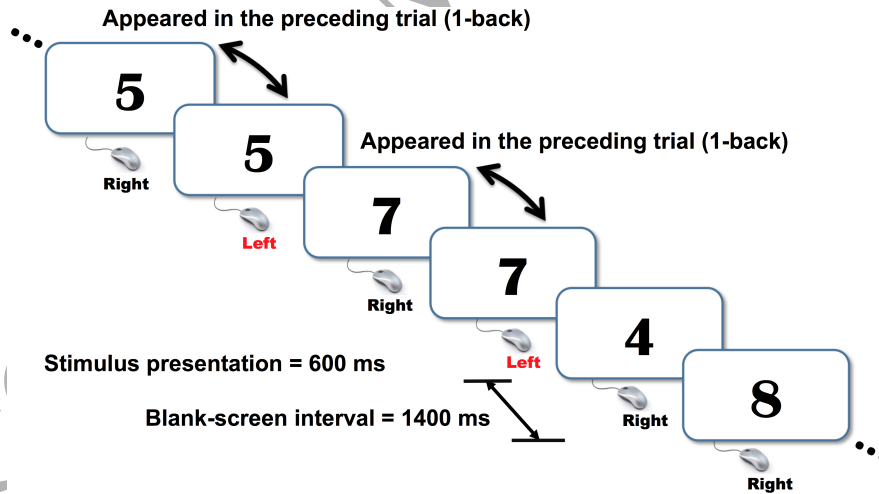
Appeared in the preceding trial (1-back)

5

Right

5

Left

Appeared in the preceding trial (1-back)

7

Right

7

Left

4

Right

8

Right

Stimulus presentation = 600 ms

Blank-screen interval = 1400 ms